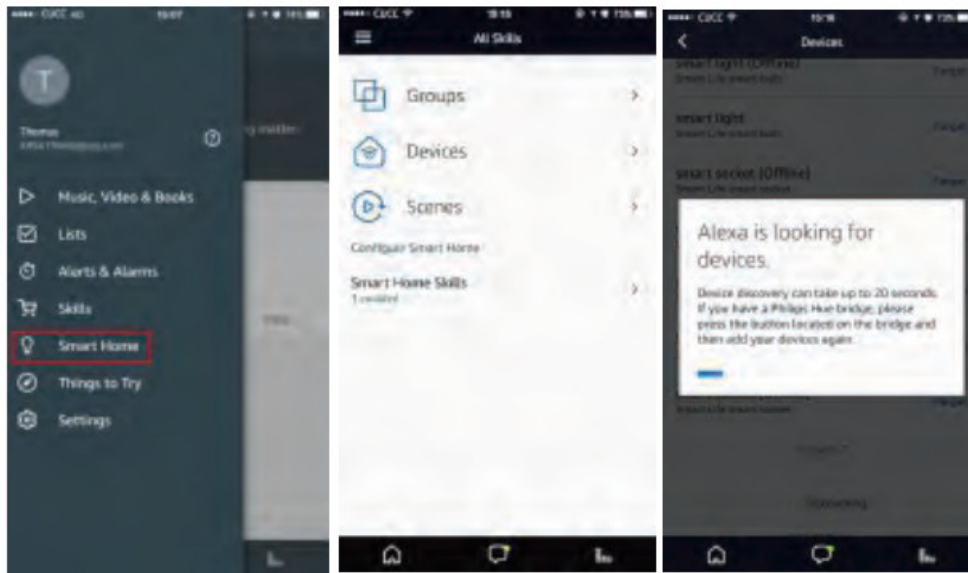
CUCC 4G 15:07

T

Thomas
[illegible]

Music, Video & Books
Lists
Alerts & Alarms
Skills
Smart Home
Things to Try
Settings

CUCC 15:15

All Skills

Groups
Devices
Scenes
Configure Smart Home
Smart Home Skills
1 enabled

CUCC 15:16

Devices

smart light (Offline)
Smart Life smart bulb
Forget
smart light
Smart Life smart bulb
Forget
smart socket (Offline)
Smart Life smart socket
Forget

Alexa is looking for devices.

Device discovery can take up to 20 seconds. If you have a Philips Hue bridge, please press the button located on the bridge and then add your devices again.

Discovering